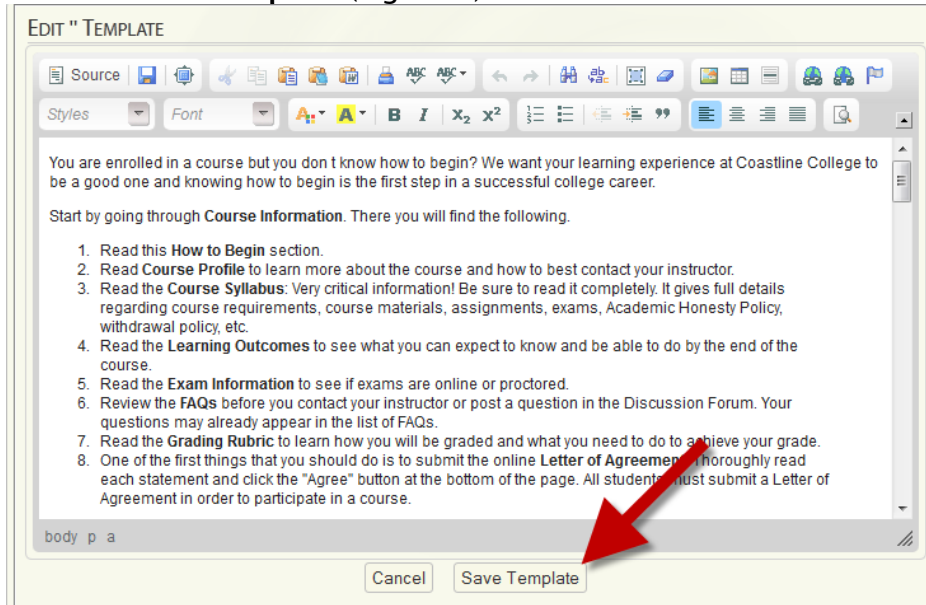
EDIT " TEMPLATE

Source

Styles Font

B I $X_2$ $X^2$

You are enrolled in a course but you don t know how to begin? We want your learning experience at Coastline College to be a good one and knowing how to begin is the first step in a successful college career.

Start by going through Course Information. There you will find the following.

1. Read this How to Begin section.
2. Read Course Profile to learn more about the course and how to best contact your instructor.
3. Read the Course Syllabus: Very critical information! Be sure to read it completely. It gives full details regarding course requirements, course materials, assignments, exams, Academic Honesty Policy, withdrawal policy, etc.
4. Read the Learning Outcomes to see what you can expect to know and be able to do by the end of the course.
5. Read the Exam Information to see if exams are online or proctored.
6. Review the FAQs before you contact your instructor or post a question in the Discussion Forum. Your questions may already appear in the list of FAQs.
7. Read the Grading Rubric to learn how you will be graded and what you need to do to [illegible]chieve your grade.
8. One of the first things that you should do is to submit the online Letter of Agreemen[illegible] horoughly read each statement and click the "Agree" button at the bottom of the page. All student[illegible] must submit a Letter of Agreement in order to participate in a course.

body p a

Cancel Save Template